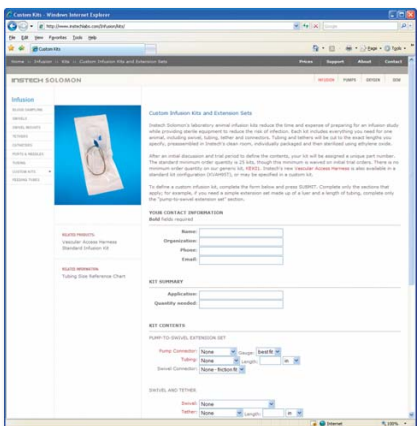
Custom Kits - Windows Internet Explorer

http://www.instechlabs.com/Infusion/kits/

Google

File Edit View Favorites Tools Help

Custom Kits

Page Tools

Home :: Infusion :: Kits :: Custom Infusion Kits and Extension Sets

Prices Support About Contact

INSTECH SOLOMON

INFUSION PUMPS SWIVELS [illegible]

Infusion

BLOOD SAMPLING
SWIVELS
SWIVEL MOUNTS
TETHERS
CATHETERS
PORTS & NEEDLES
TUBING
CUSTOM KITS
TRAINING TUBES

Custom Infusion Kits and Extension Sets

Instech Solomon's laboratory animal infusion kits reduce the time and expense of preparing for an infusion study while providing sterile equipment to reduce the risk of infection. Each kit includes everything you need for one animal, including swivel, tubing, tether and connectors. Tubing and tethers will be cut to the exact lengths you specify, preassembled in Instech's clean room, individually packaged and then sterilized using ethylene oxide.

After an initial discussion and trial period to define the contents, your kit will be assigned a unique part number. The standard minimum order quantity is 25 kits, though this minimum is waived on initial trial orders. There is no minimum order quantity on our generic kit, KES01. Instech's new Vascular Access Harness is also available in a standard kit configuration (VGAHKIT), or may be specified in a custom kit.

To define a custom infusion kit, complete the form below and press SUBMIT. Complete only the sections that apply; for example, if you need a simple extension set made up of a luer and a length of tubing, complete only the "pump-to-swivel extension set" section.

RELATED PRODUCTS:
Vascular Access Harness
Standard Infusion Kit

RELATED INFORMATION:
Tubing Size Reference Chart

YOUR CONTACT INFORMATION
Bold fields required

Name:
Organization:
Phone:
Email:

KIT SUMMARY

Application:
Quantity needed:

KIT CONTENTS

PUMP-TO-SWIVEL EXTENSION SET

Pump Connector: None Gauge: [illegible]
Tubing: None Length: in
Swivel Connector: None - friction fit

SWIVEL AND TETHER

Swivel: None
Tether: None Length: in

Internet 100%